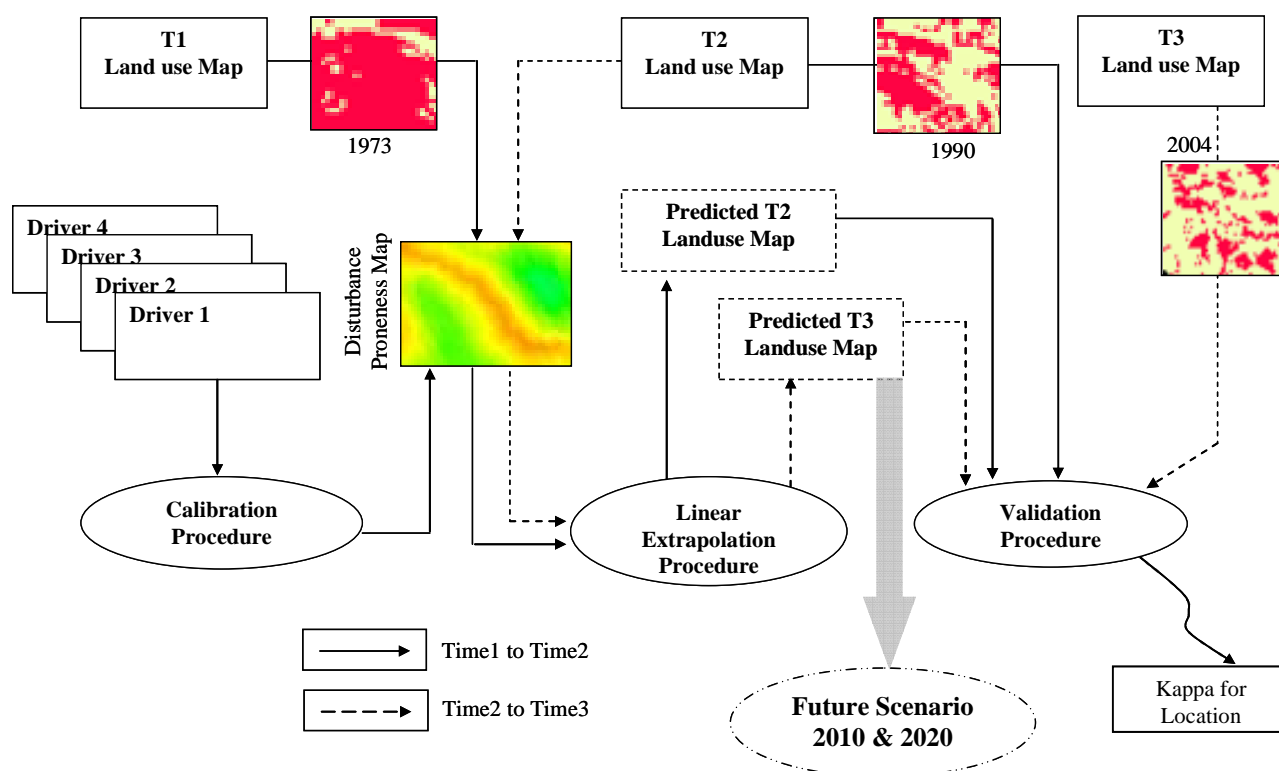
T1
Land use Map

1973

T2
Land use Map

1990

T3
Land use Map

2004

Driver 4
Driver 3
Driver 2
Driver 1

Disturbance Proneness Map

Predicted T2
Landuse Map

Predicted T3
Landuse Map

Calibration Procedure

Linear Extrapolation Procedure

Validation Procedure

Time1 to Time2

Time2 to Time3

Future Scenario
2010 & 2020

Kappa for Location